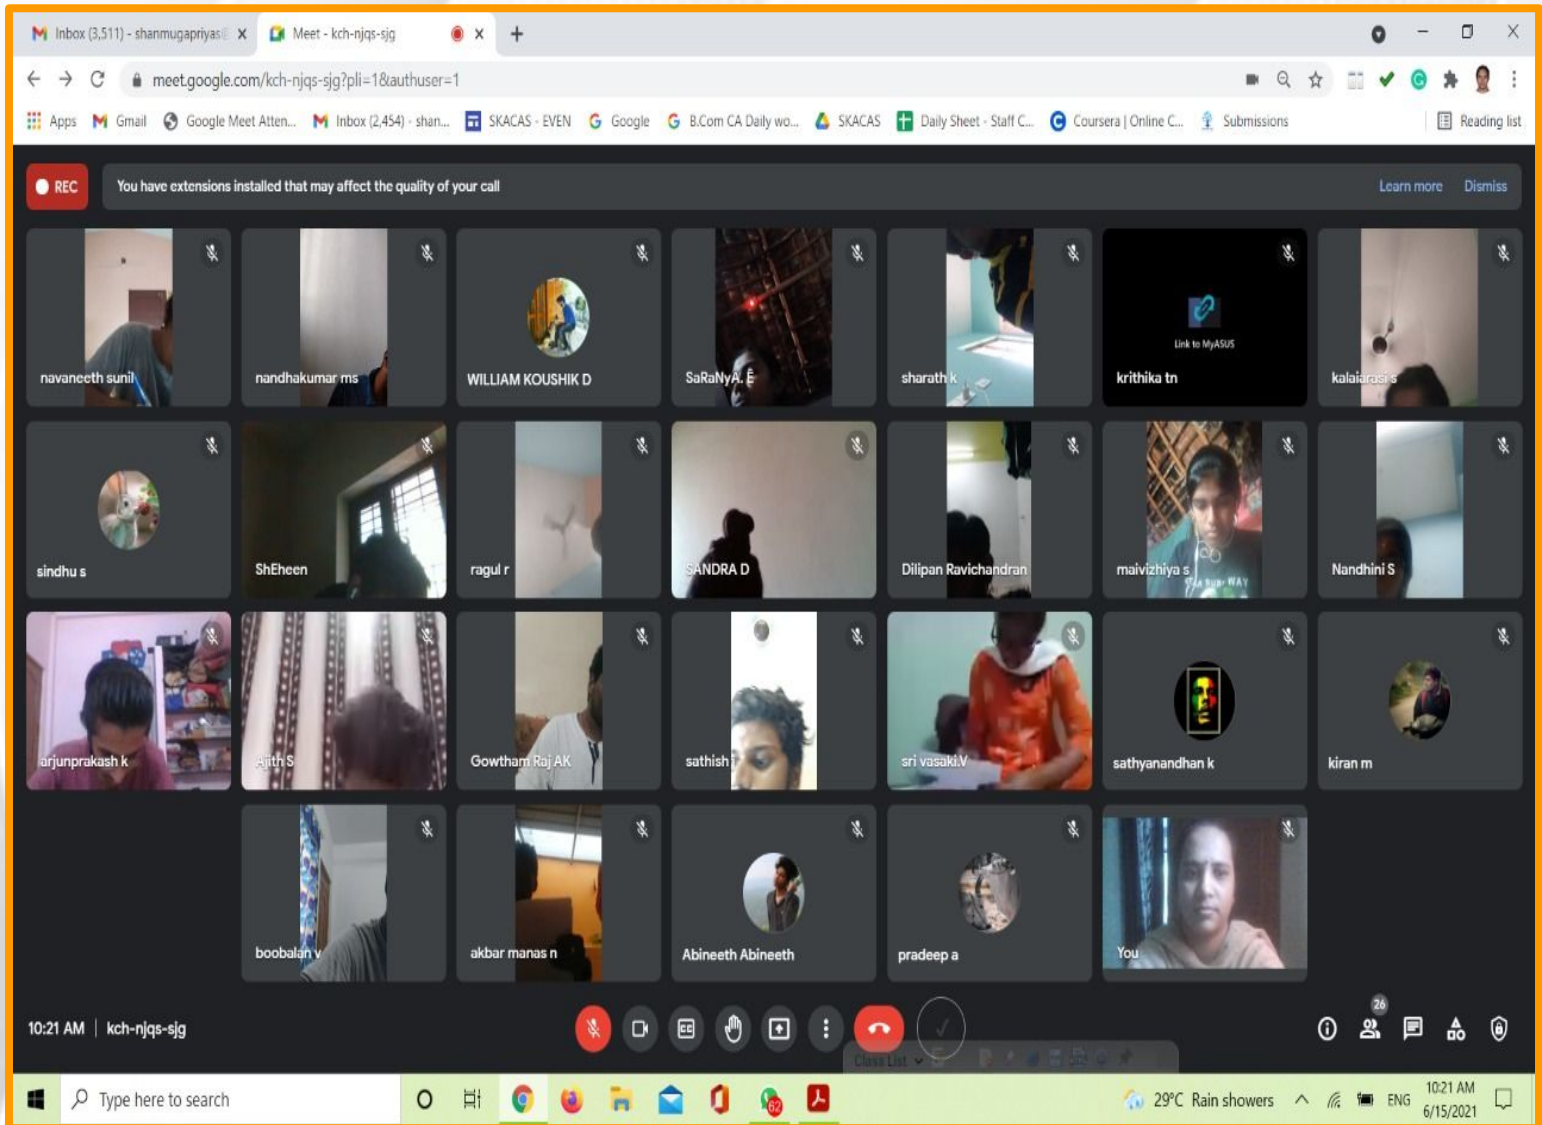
Inbox (3,511) - shanmugapriyas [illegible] ×
Meet - kch-njqs-sjg ×
+

meet.google.com/kch-njqs-sjg?pli=1&authuser=1

Apps Gmail Google Meet Atten... Inbox (2,454) - shan... SKACAS - EVEN Google B.Com CA Daily wo... SKACAS Daily Sheet - Staff C... Coursera | Online C... Submissions Reading list

REC

You have extensions installed that may affect the quality of your call

Learn more Dismiss

navaneeth sunil
nandhakumar ms
WILLIAM KOUSHIK D
SaRaNyA. E
sharath k
Link to MyASUS
krithika tn
kalaiarasi s
sindhu s
ShEheen
ragul r
SANDRA D
Dilipan Ravichandran
maivizhiya s
Nandhini S
arjunprakash k
Ajith S
Gowtham Raj AK
sathish
sri vasaki.V
sathyanandhan k
kiran m
boobalan v
akbar manas n
Abineeth Abineeth
pradeep a
You

10:21 AM | kch-njqs-sjg

26

Class List

Type here to search

29°C Rain showers ENG 10:21 AM 6/15/2021